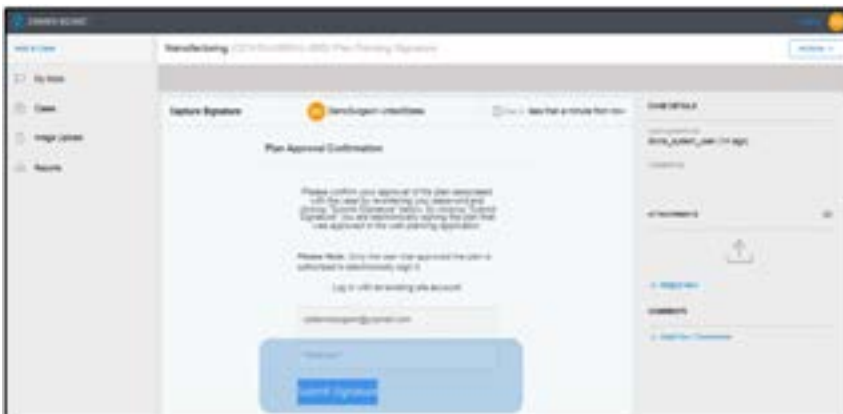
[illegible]

Add a Case

Manufacturing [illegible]

My Work

Cases

Image Uploads

Reports

Capture Signature

DemoSurgeon UnitedStates

less than a minute from now

Plan Approval Confirmation

Please confirm your approval of the plan associated with the case by re-entering your password and clicking "Submit Signature" button. By clicking "Submit Signature" you are electronically signing the plan that I was approved in the web planning application.

Please Note: Only the user that approved the plan is authorized to electronically sign it.

Log in with an existing site account

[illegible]

Password

Submit Signature

CASE DETAILS

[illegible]

ATTACHMENTS

COMMENTS

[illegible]